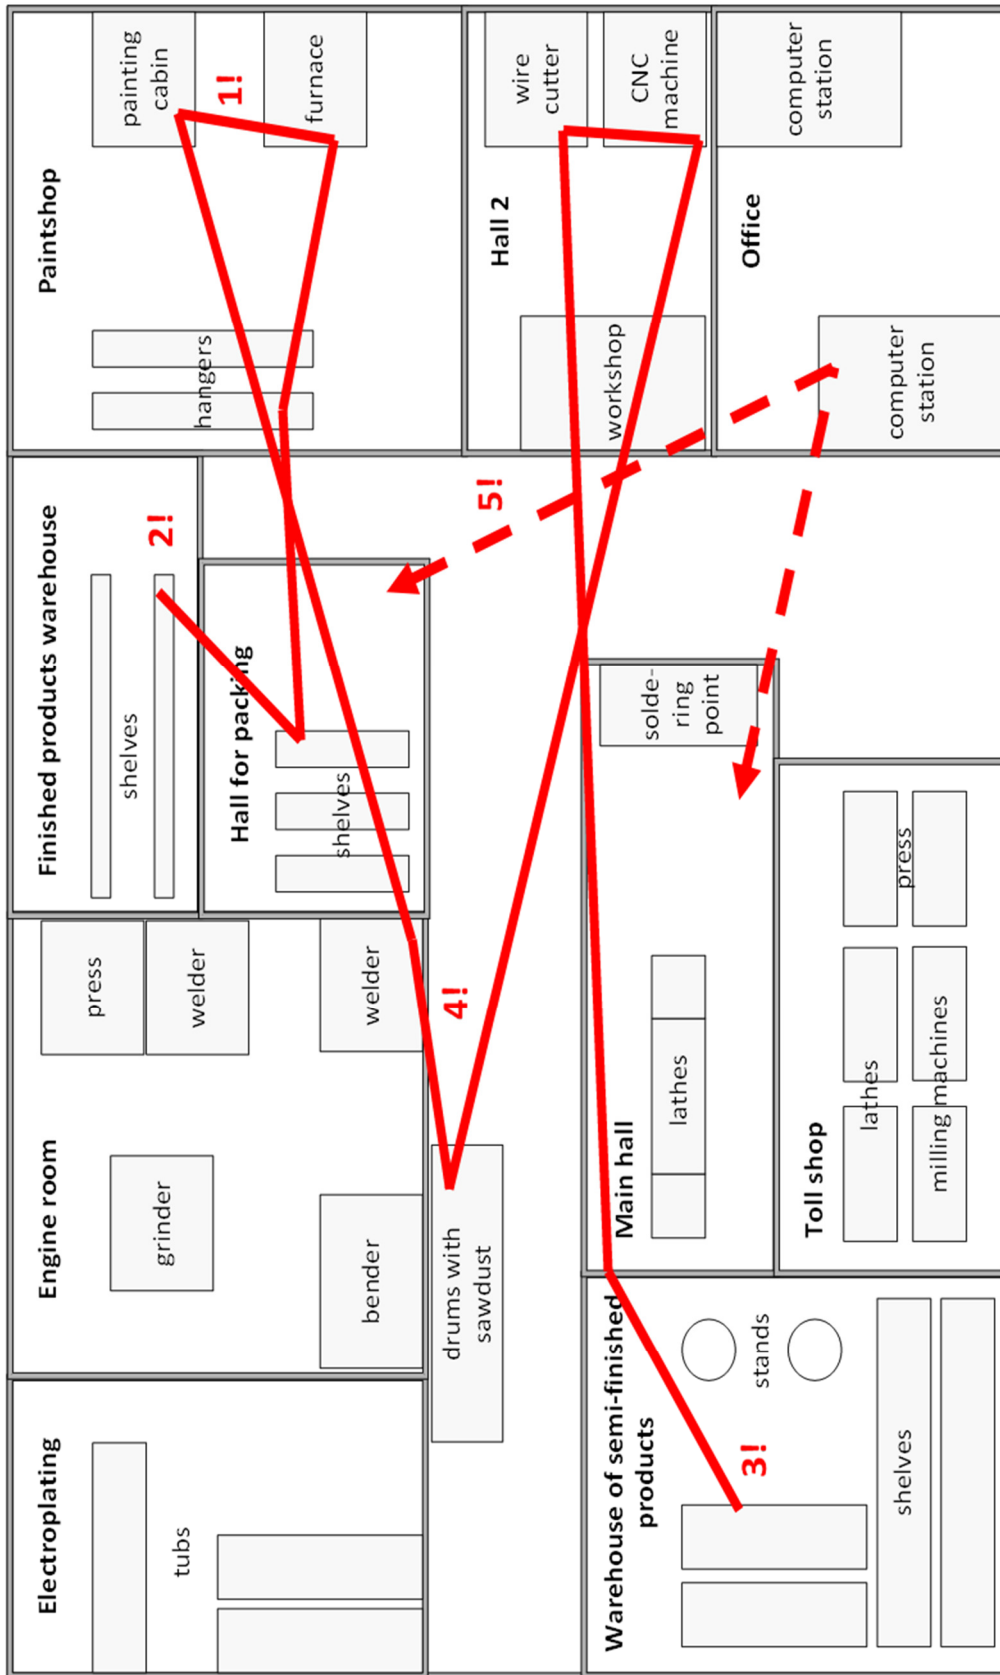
painting cabin

1!

furnace

Paintshop

hangers

wire cutter

CNC machine

Hall 2

workshop

computer station

Office

computer station

Finished products warehouse

2!

shelves

5!

Hall for packing

shelves

solde-ring point

press

welder

welder

4!

Engine room

grinder

bender

drums with sawdust

lathes

Main hall

press

lathes

milling machines

Toll shop

Electroplating

tubs

Warehouse of semi-finished products

stands

3!

shelves